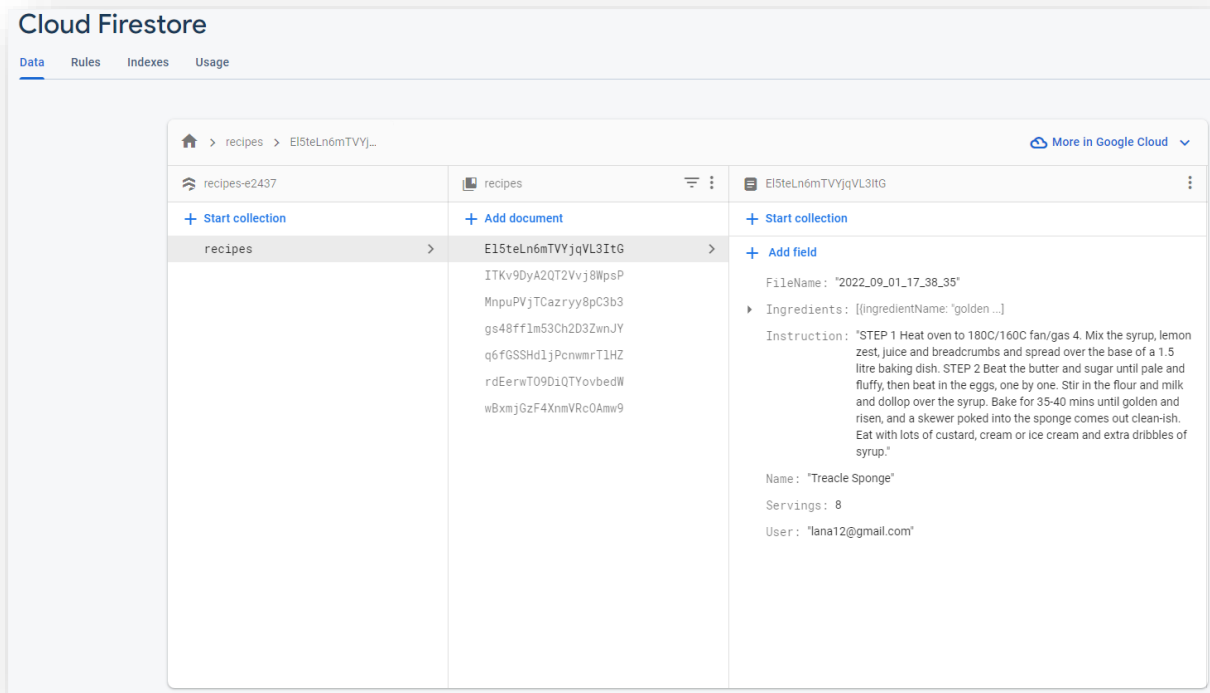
Cloud Firestore

Data Rules Indexes Usage

> recipes > El5teLn6mTVYj...

More in Google Cloud

recipes-e2437

+ Start collection

recipes

recipes

+ Add document

El5teLn6mTVYjqVL3ItG

ITKv9DyA2QT2Vvj8WpsP

MnpuPVjTCazryy8pC3b3

gs48fflm53Ch2D3ZwnJY

q6fGSSHdljPcnwmrTlHZ

rdEerwT09DiQTYovbedW

wBxmjGzF4XnmVRcOAmw9

El5teLn6mTVYjqVL3ItG

+ Start collection

+ Add field

FileName: "2022_09_01_17_38_35"

Ingredients: [{ingredientName: "golden ...]

Instruction: "STEP 1 Heat oven to 180C/160C fan/gas 4. Mix the syrup, lemon zest, juice and breadcrumbs and spread over the base of a 1.5 litre baking dish. STEP 2 Beat the butter and sugar until pale and fluffy, then beat in the eggs, one by one. Stir in the flour and milk and dollop over the syrup. Bake for 35-40 mins until golden and risen, and a skewer poked into the sponge comes out clean-ish. Eat with lots of custard, cream or ice cream and extra dribbles of syrup."

Name: "Treacle Sponge"

Servings: 8

User: "lana12@gmail.com"